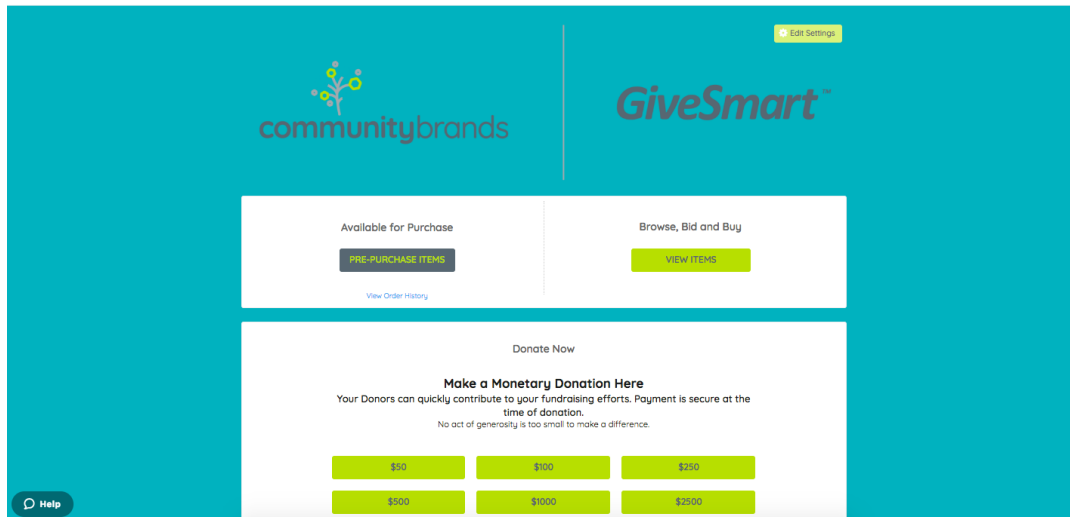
Edit Settings

communitybrands

GiveSmart™

Available for Purchase

PRE-PURCHASE ITEMS

View Order History

Browse, Bid and Buy

VIEW ITEMS

Donate Now

Make a Monetary Donation Here

Your Donors can quickly contribute to your fundraising efforts. Payment is secure at the time of donation.

No act of generosity is too small to make a difference.

$50

$100

$250

$500

$1000

$2500

Help